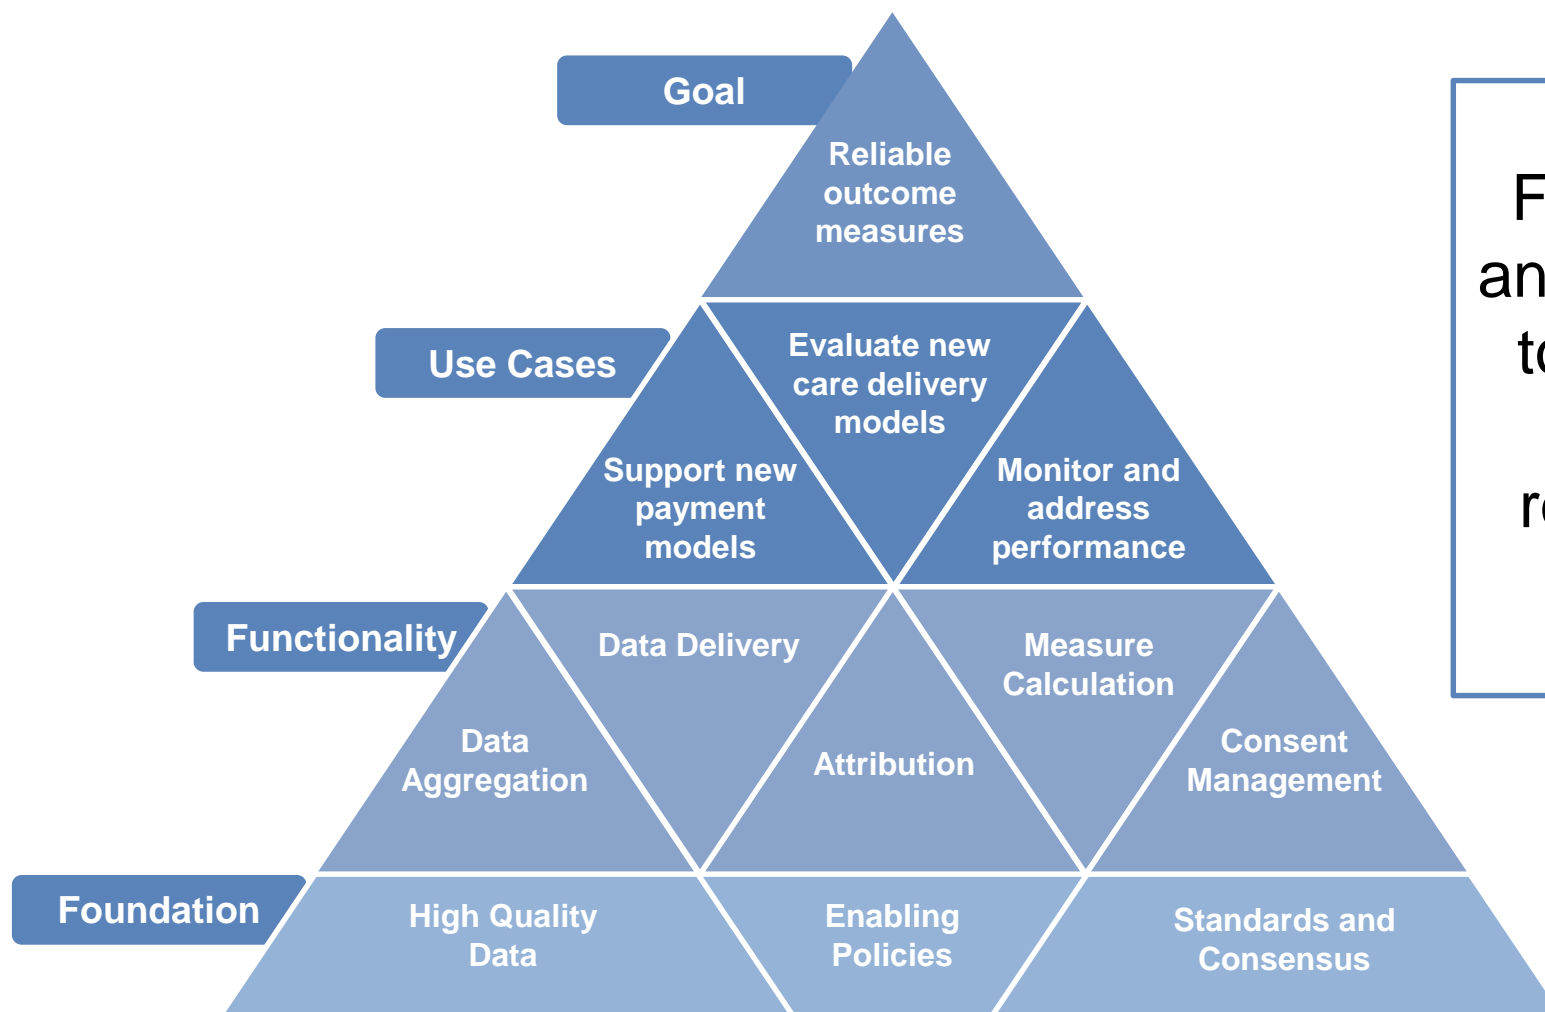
Goal

Reliable outcome measures

Use Cases

Evaluate new care delivery models

Support new payment models

Monitor and address performance

Functionality

Data Delivery

Measure Calculation

Data Aggregation

Attribution

Consent Management

Foundation

High Quality Data

Enabling Policies

Standards and Consensus

F
an
to
re